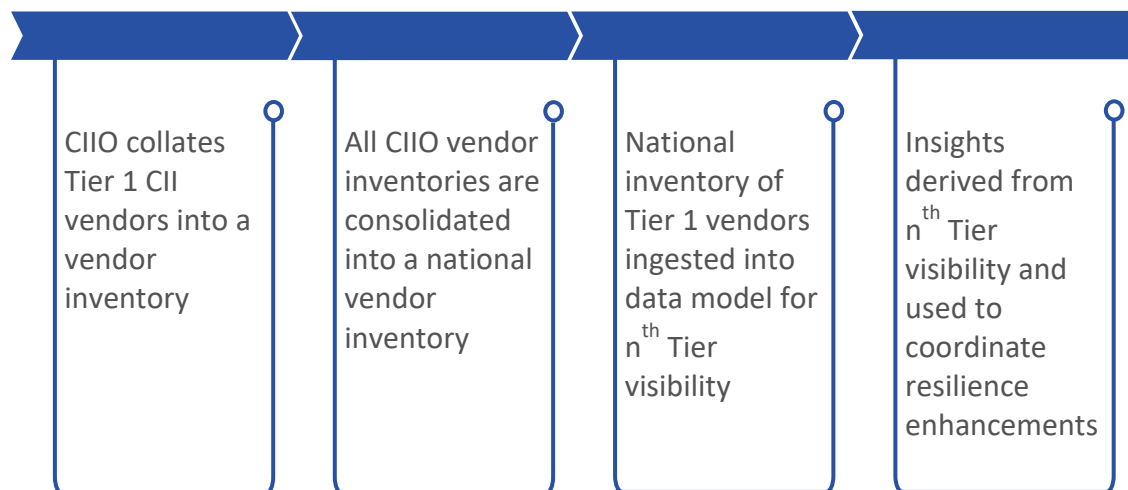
CIIO collates Tier 1 CII vendors into a vendor inventory

All CIIO vendor inventories are consolidated into a national vendor inventory

National inventory of Tier 1 vendors ingested into data model for $n^{th}$ Tier visibility

Insights derived from $n^{th}$ Tier visibility and used to coordinate resilience enhancements